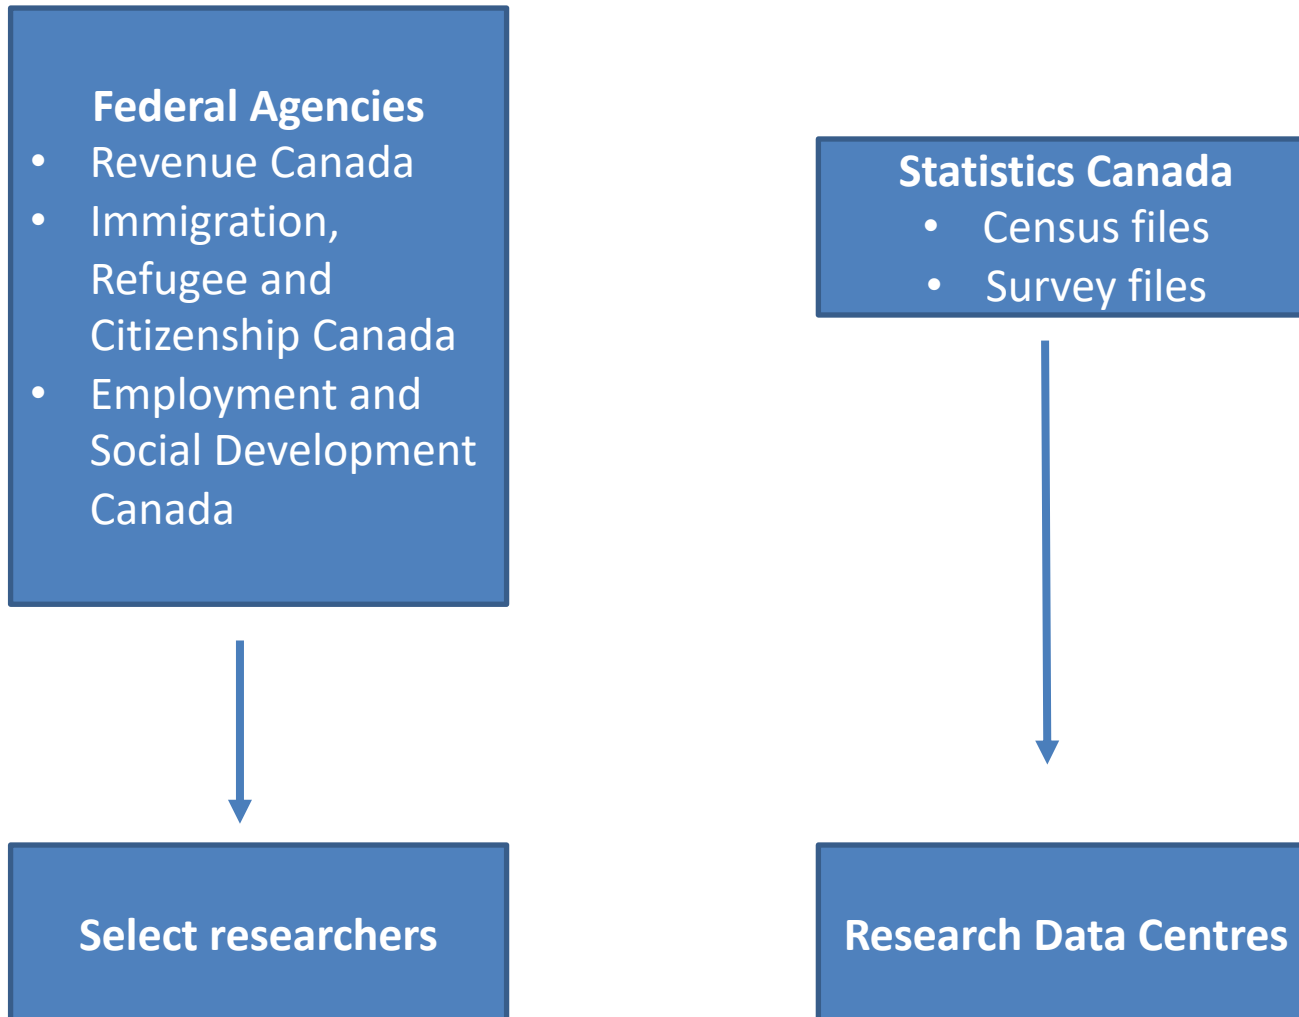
Federal Agencies

- Revenue Canada
- Immigration, Refugee and Citizenship Canada
- Employment and Social Development Canada

Statistics Canada

- Census files
- Survey files

Select researchers

Research Data Centres